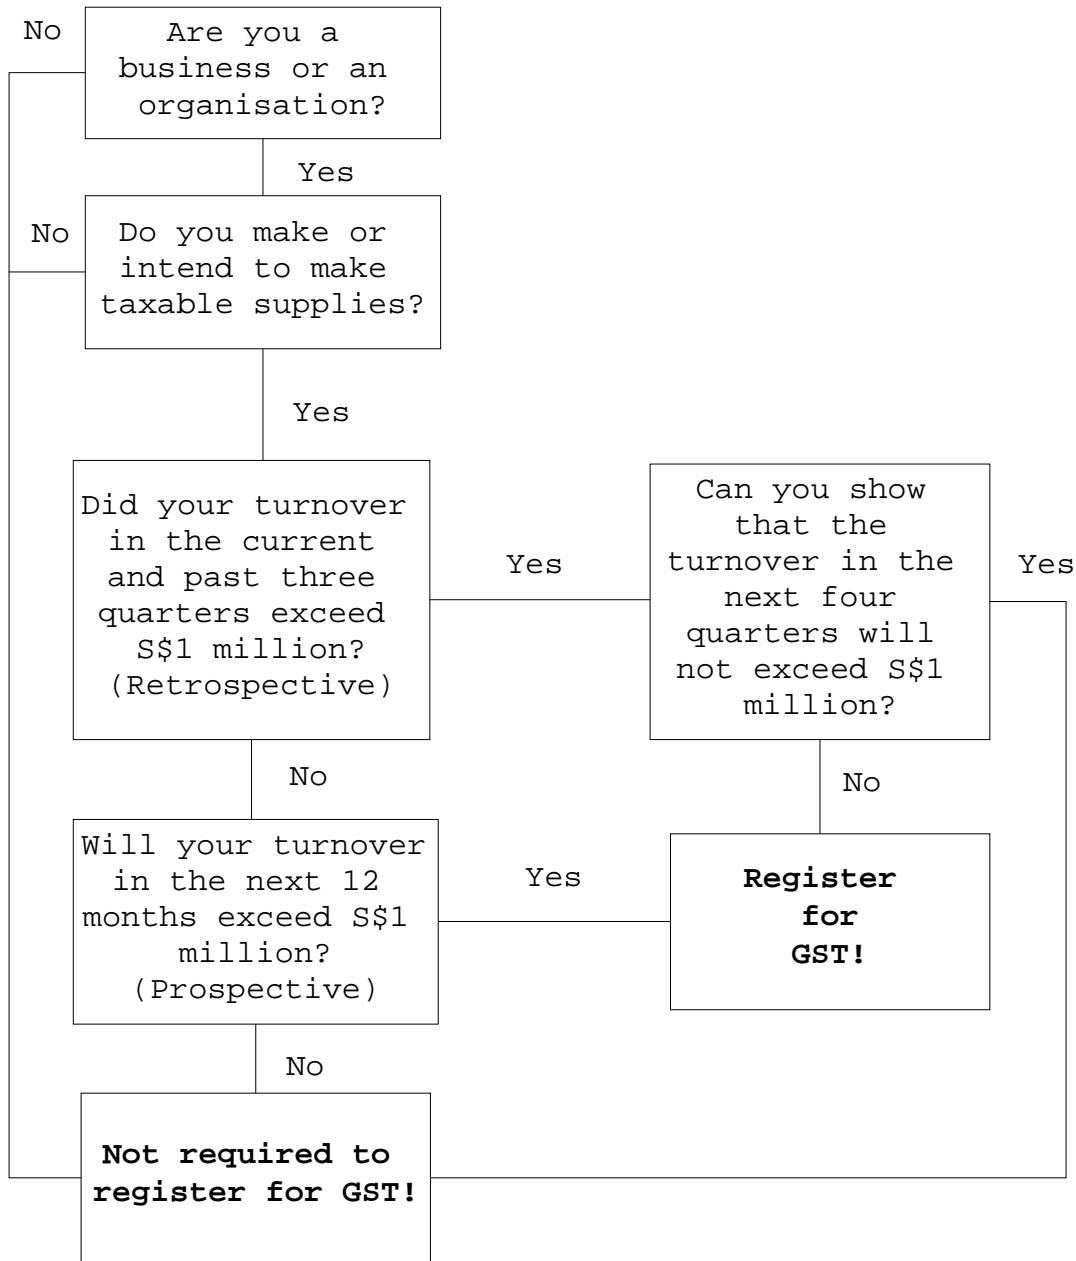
No

Are you a business or an organisation?

Yes

No

Do you make or intend to make taxable supplies?

Yes

Did your turnover in the current and past three quarters exceed S$1 million? (Retrospective)

Yes

Can you show that the turnover in the next four quarters will not exceed S$1 million?

Yes

No

No

Will your turnover in the next 12 months exceed S$1 million? (Prospective)

Yes

**Register for GST!**

No

**Not required to register for GST!**